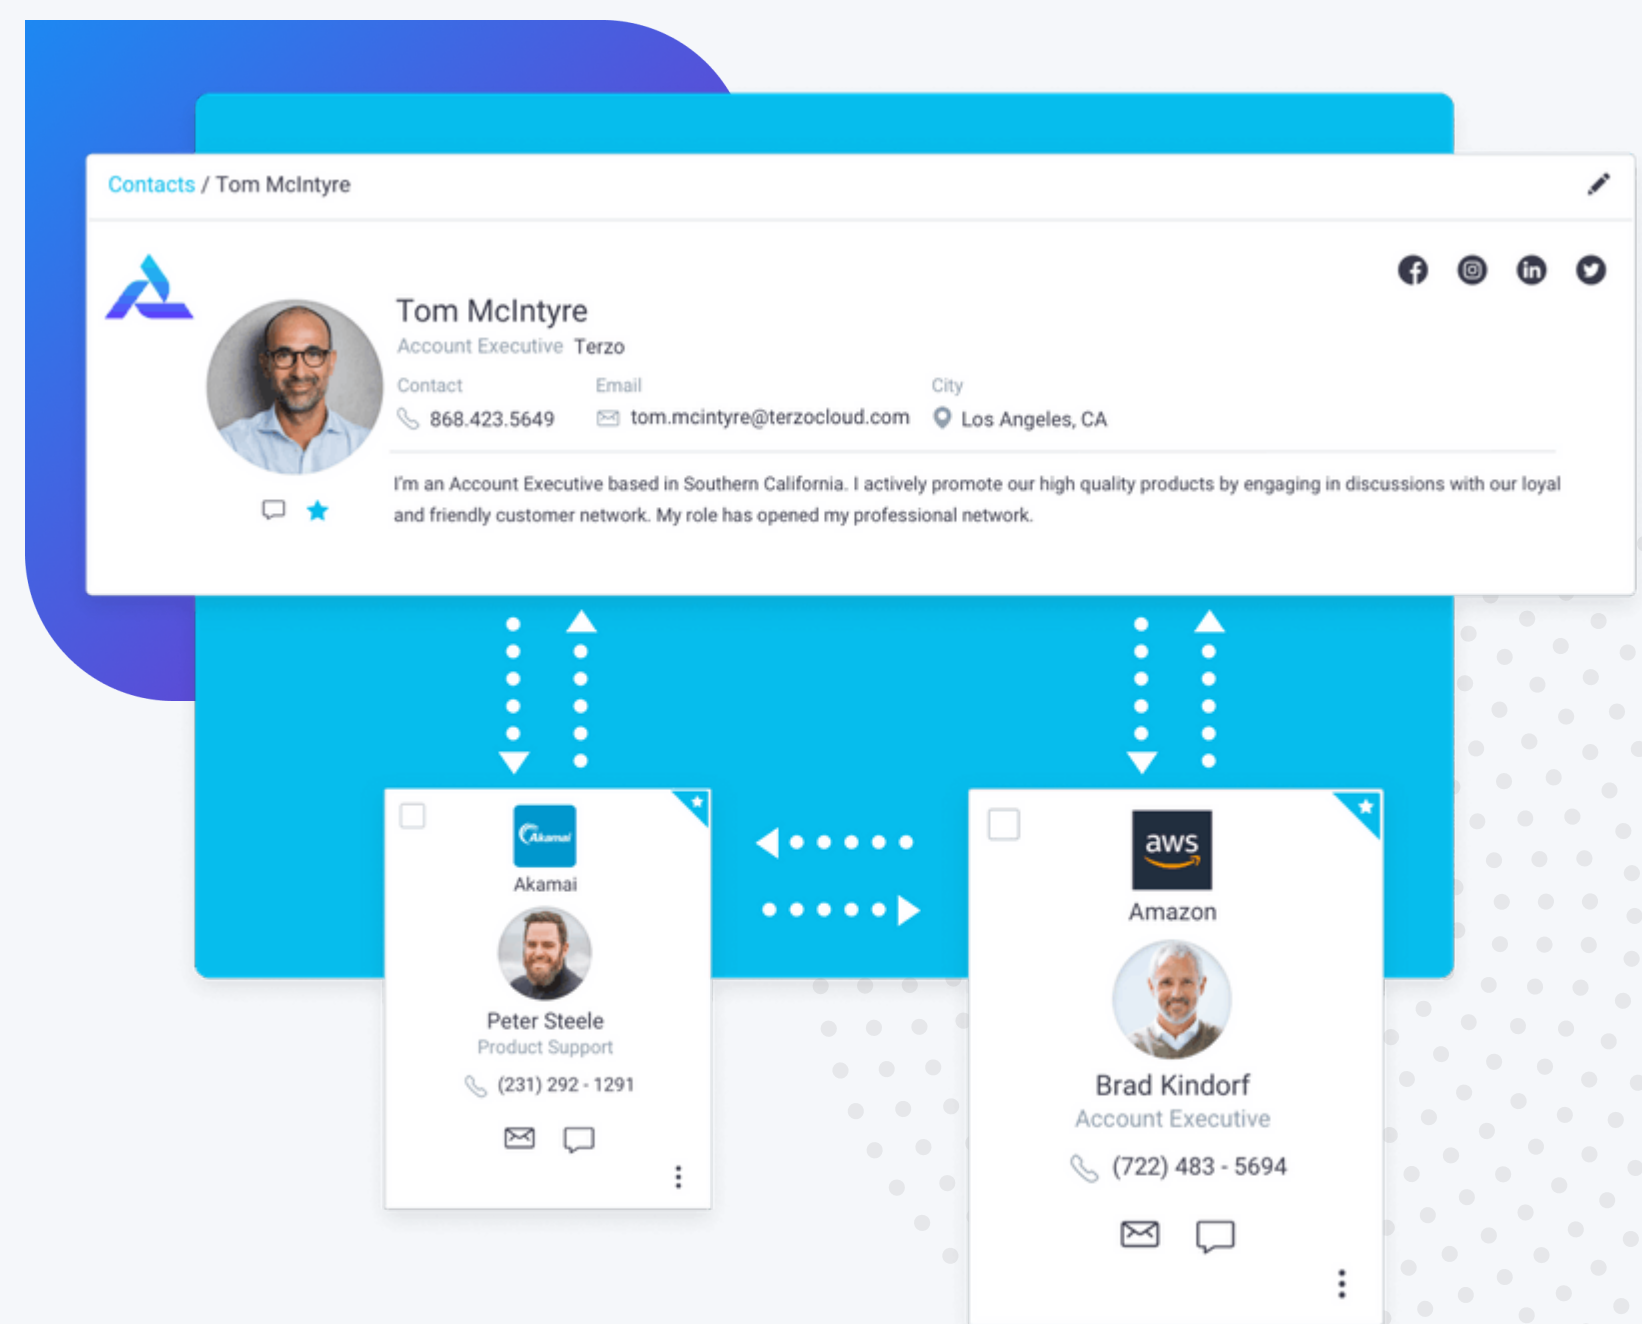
Contacts / Tom McIntyre

Tom McIntyre
Account Executive Terzo

Contact
868.423.5649

Email
tom.mcintyre@terzocloud.com

City
Los Angeles, CA

I'm an Account Executive based in Southern California. I actively promote our high quality products by engaging in discussions with our loyal and friendly customer network. My role has opened my professional network.

Akamai
Akamai
Peter Steele
Product Support
(231) 292 - 1291

aws
Amazon
Brad Kindorf
Account Executive
(722) 483 - 5694